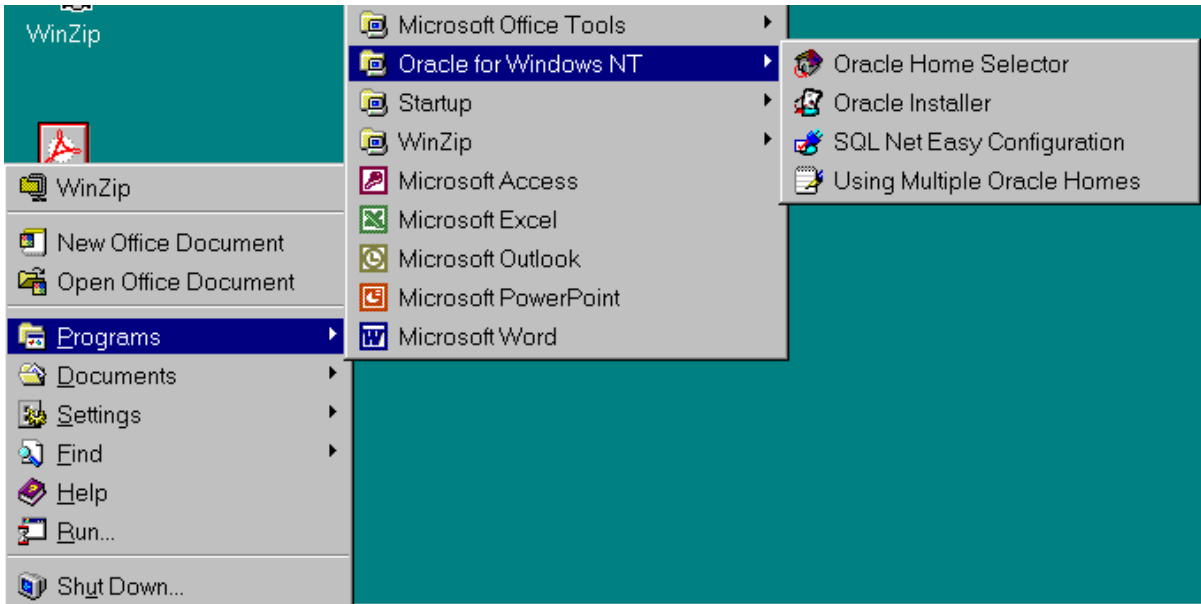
WinZip

Microsoft Office Tools
Oracle for Windows NT
Startup
WinZip
Microsoft Access
Microsoft Excel
Microsoft Outlook
Microsoft PowerPoint
Microsoft Word

Oracle Home Selector
Oracle Installer
SQL Net Easy Configuration
Using Multiple Oracle Homes

WinZip
New Office Document
Open Office Document
Programs
Documents
Settings
Find
Help
Run...
Shut Down...